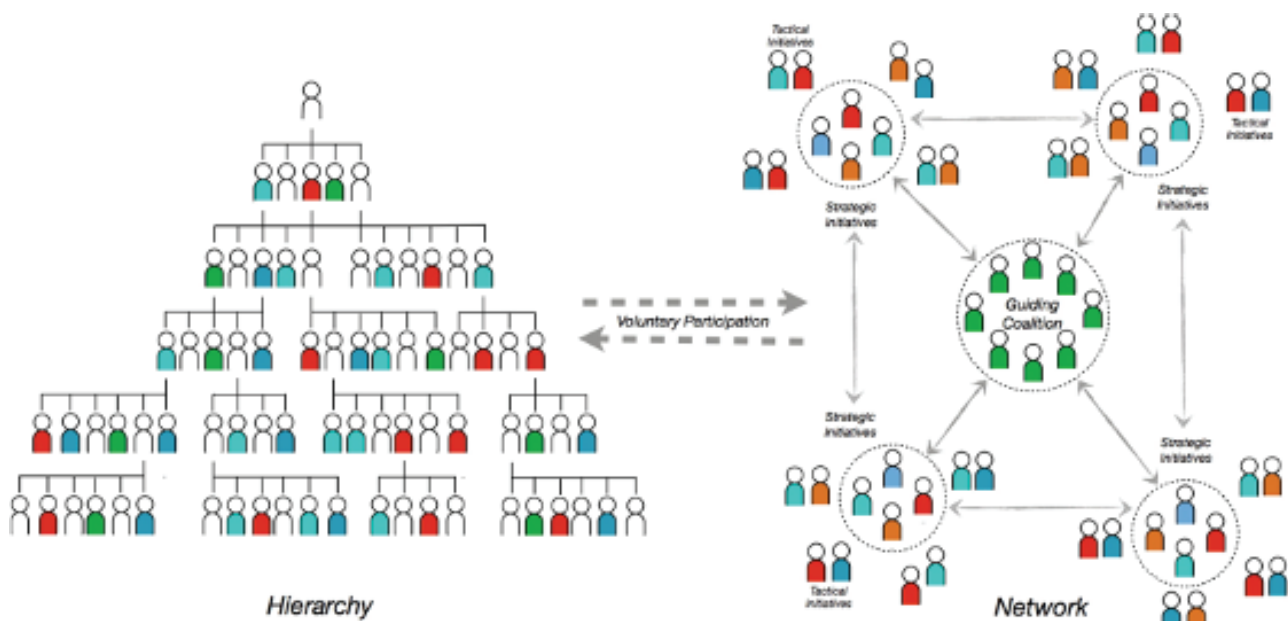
Tactical Initiatives

Tactical Initiatives

Strategic Initiatives

Strategic Initiatives

Voluntary Participation

Guiding Coalition

Strategic Initiatives

Strategic Initiatives

Tactical Initiatives

Hierarchy

Network